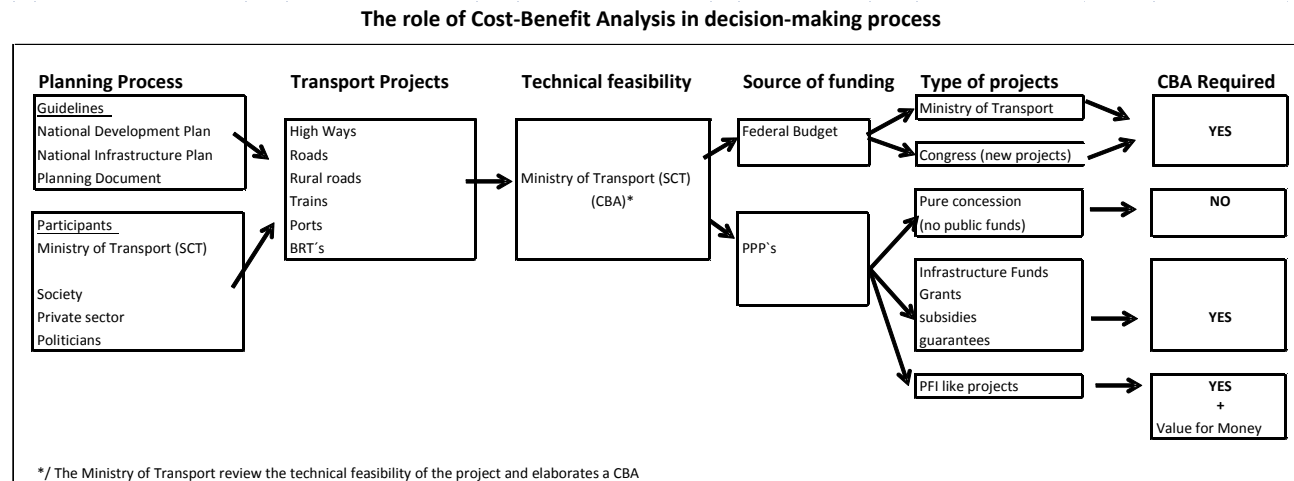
The role of Cost-Benefit Analysis in decision-making process

Planning Process

Guidelines
National Development Plan
National Infrastructure Plan
Planning Document

Participants
Ministry of Transport (SCT)

Society
Private sector
Politicians

Transport Projects

High Ways
Roads
Rural roads
Trains
Ports
BRT´s

Technical feasibility

Ministry of Transport (SCT)
(CBA)*

Source of funding

Federal Budget

PPP`s

Type of projects

Ministry of Transport

Congress (new projects)

Pure concession
(no public funds)

Infrastructure Funds
Grants
subsidies
guarantees

PFI like projects

CBA Required

YES

NO

YES

YES
+
Value for Money

*/ The Ministry of Transport review the technical feasibility of the project and elaborates a CBA